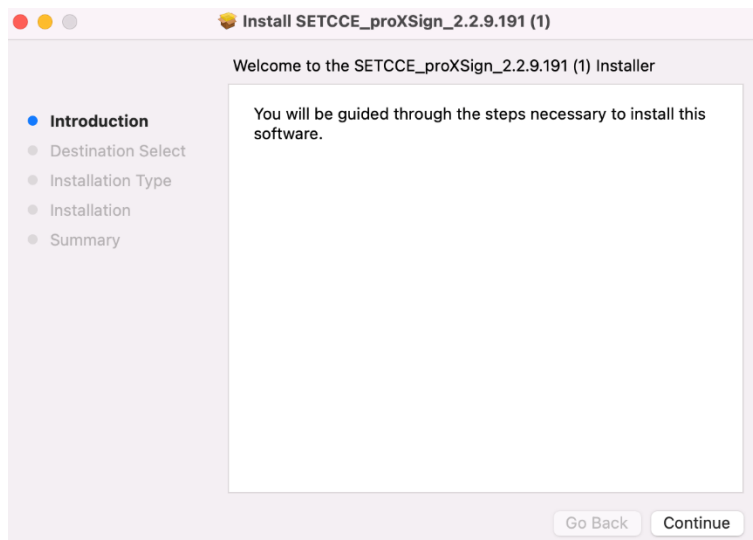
Install SETCCE_proXSign_2.2.9.191 (1)

Welcome to the SETCCE_proXSign_2.2.9.191 (1) Installer

Introduction
Destination Select
Installation Type
Installation
Summary

You will be guided through the steps necessary to install this software.

Go Back
Continue